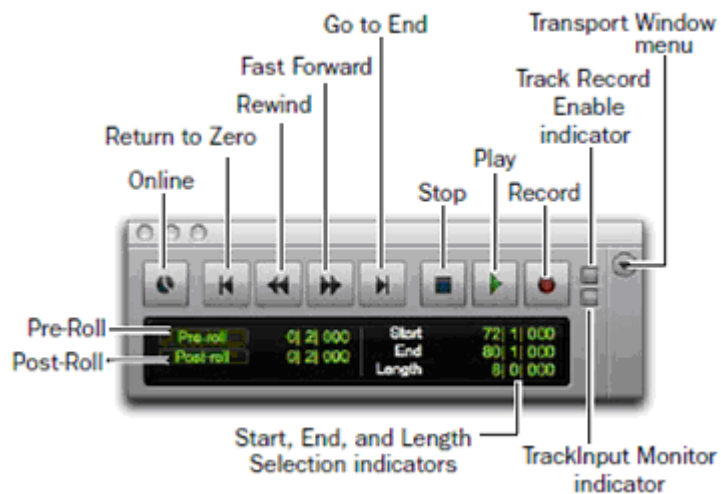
Go to End

Transport Window menu

Fast Forward

Track Record Enable indicator

Rewind

Return to Zero

Play

Online

Stop

Record

Pre-Roll

Post-Roll

Pre-roll 0| 2| 000

Post-roll 0| 2| 000

Start 72| 1| 000

End 80| 1| 000

Length 8| 0| 000

Start, End, and Length Selection indicators

TrackInput Monitor indicator